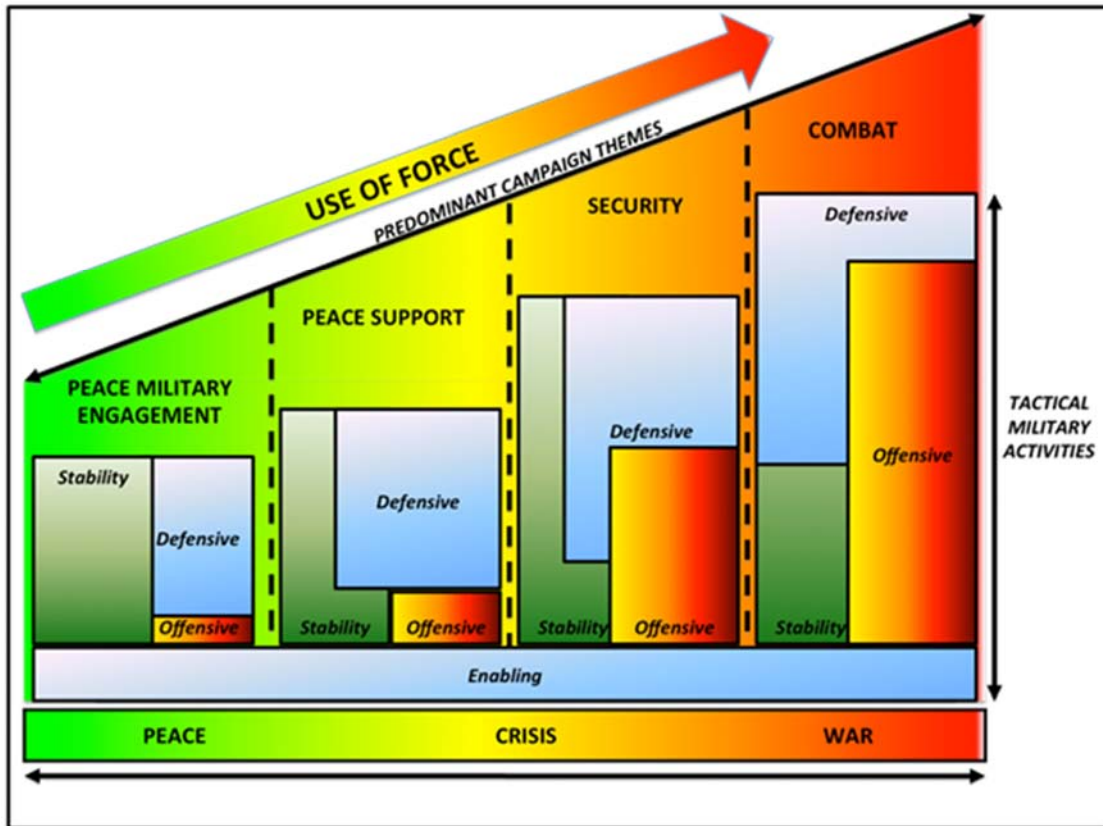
USE OF FORCE

PREDOMINANT CAMPAIGN THEMES

COMBAT

SECURITY

PEACE SUPPORT

PEACE MILITARY ENGAGEMENT

Stability

Defensive

Offensive

Defensive

Stability

Offensive

Defensive

Stability

Offensive

Defensive

Offensive

Stability

TACTICAL MILITARY ACTIVITIES

Enabling

PEACE

CRISIS

WAR